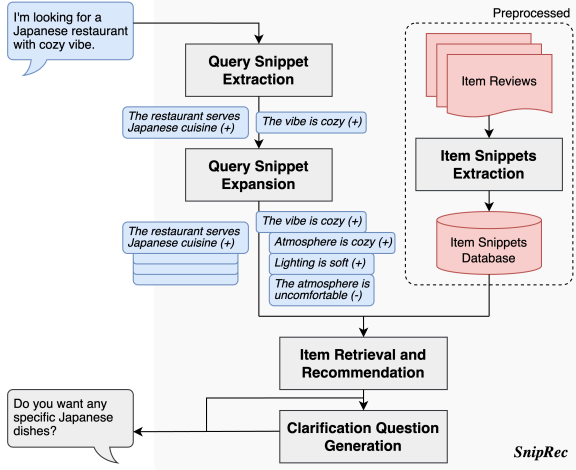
I'm looking for a Japanese restaurant with cozy vibe.

Query Snippet Extraction

The restaurant serves Japanese cuisine (+)

The vibe is cozy (+)

Query Snippet Expansion

The restaurant serves Japanese cuisine (+)

The vibe is cozy (+)

Atmosphere is cozy (+)

Lighting is soft (+)

The atmosphere is uncomfortable (-)

Preprocessed

Item Reviews

Item Snippets Extraction

Item Snippets Database

Item Retrieval and Recommendation

Do you want any specific Japanese dishes?

Clarification Question Generation

SnipRec